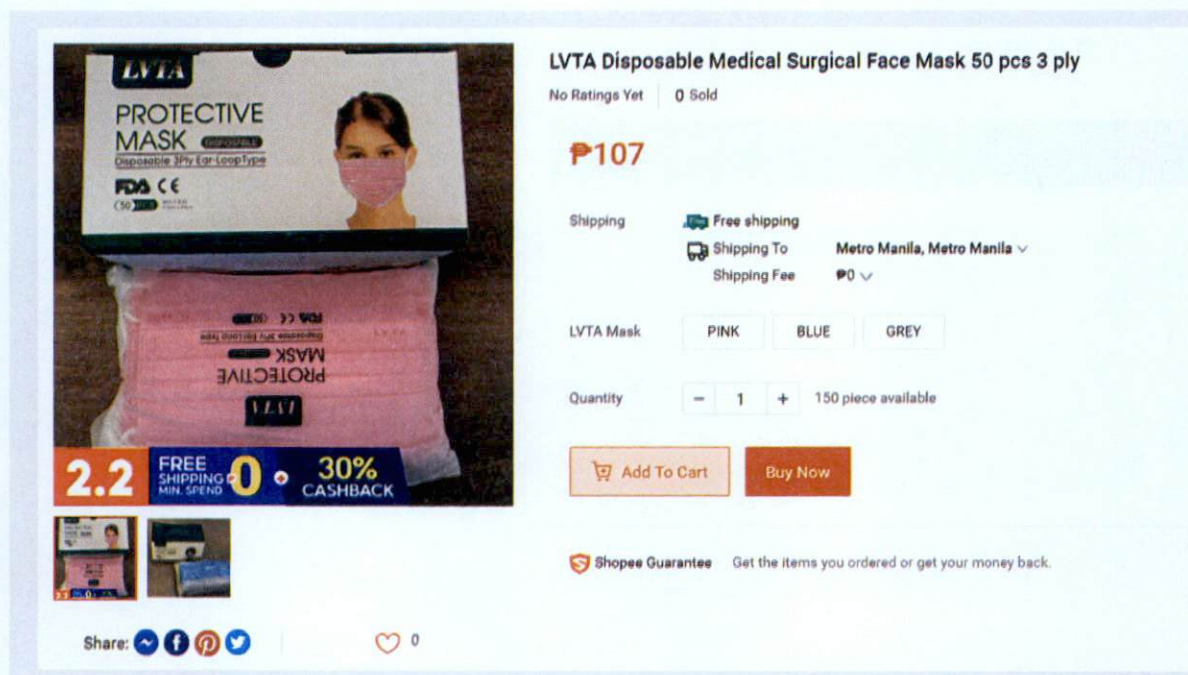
LVTA
PROTECTIVE MASK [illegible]
Disposable 3Ply Ear-LoopType
FDA CE
50 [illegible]

PROTECTIVE MASK
LVTA

2.2 FREE SHIPPING MIN. SPEND ₱0 + 30% CASHBACK

LVTA Disposable Medical Surgical Face Mask 50 pcs 3 ply
No Ratings Yet | 0 Sold

₱107

Shipping
Free shipping
Shipping To Metro Manila, Metro Manila
Shipping Fee ₱0

LVTA Mask PINK BLUE GREY

Quantity − 1 + 150 piece available

Add To Cart
Buy Now

Shopee Guarantee Get the items you ordered or get your money back.

Share:
0